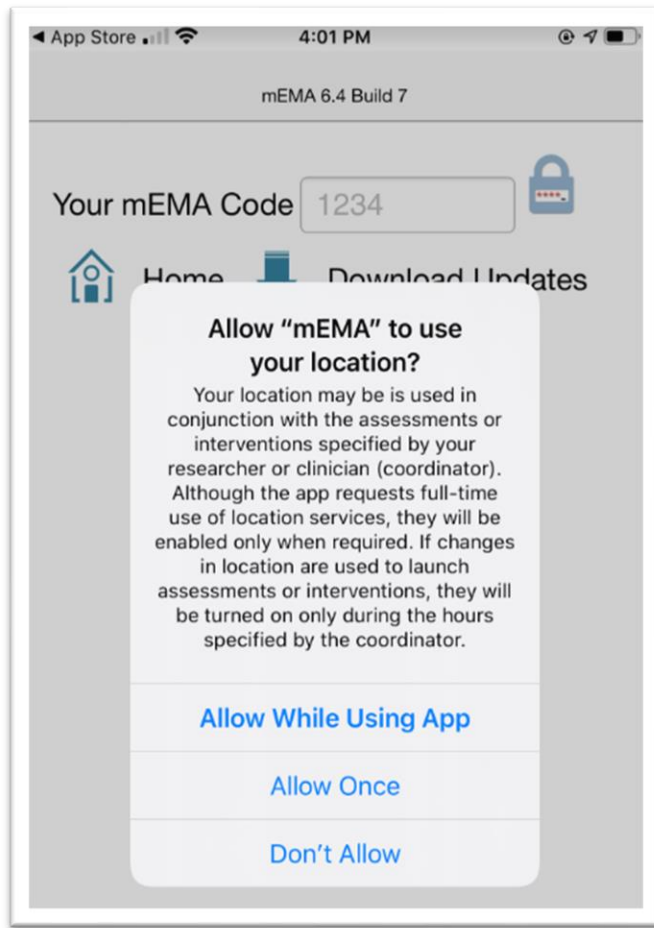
◀ App Store 4:01 PM

mEMA 6.4 Build 7

Your mEMA Code 1234

Home Download Updates

Allow “mEMA” to use your location?

Your location may be is used in conjunction with the assessments or interventions specified by your researcher or clinician (coordinator). Although the app requests full-time use of location services, they will be enabled only when required. If changes in location are used to launch assessments or interventions, they will be turned on only during the hours specified by the coordinator.

Allow While Using App

Allow Once

Don’t Allow